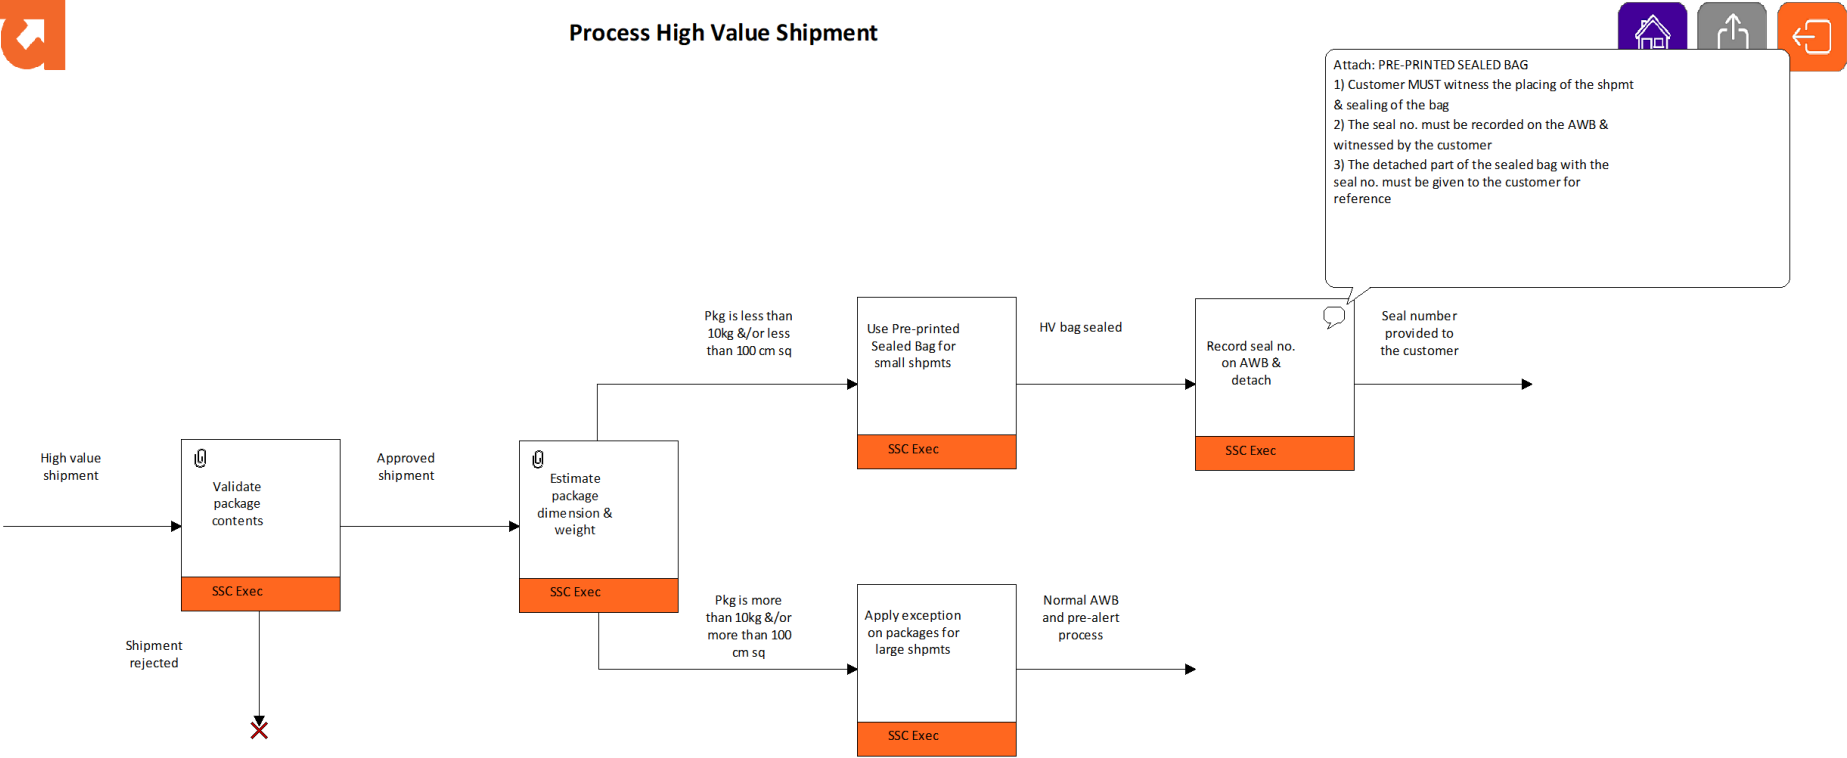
Process High Value Shipment

Attach: PRE-PRINTED SEALED BAG
1) Customer MUST witness the placing of the shpmt & sealing of the bag
2) The seal no. must be recorded on the AWB & witnessed by the customer
3) The detached part of the sealed bag with the seal no. must be given to the customer for reference

High value shipment

Validate package contents

SSC Exec

Approved shipment

Shipment rejected

Estimate package dimension & weight

SSC Exec

Pkg is less than 10kg &/or less than 100 cm sq

Use Pre-printed Sealed Bag for small shpmts

SSC Exec

HV bag sealed

Record seal no. on AWB & detach

SSC Exec

Seal number provided to the customer

Pkg is more than 10kg &/or more than 100 cm sq

Apply exception on packages for large shpmts

SSC Exec

Normal AWB and pre-alert process